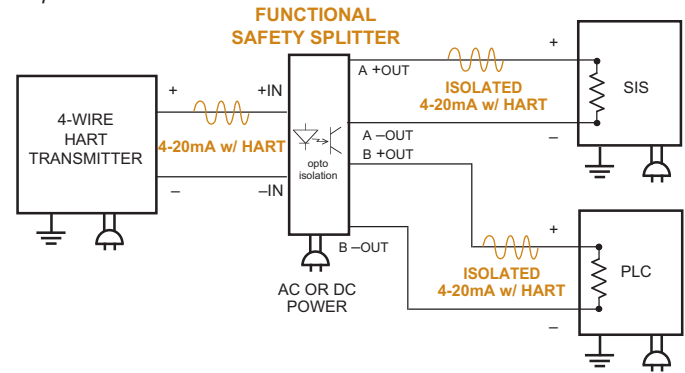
FUNCTIONAL
SAFETY SPLITTER

4-WIRE
HART
TRANSMITTER

+
+IN
4-20mA w/ HART
–
–IN

opto
isolation

A +OUT
A –OUT
B +OUT
B –OUT

AC OR DC
POWER

+
ISOLATED
4-20mA w/ HART
–
SIS

+
ISOLATED
4-20mA w/ HART
–
PLC